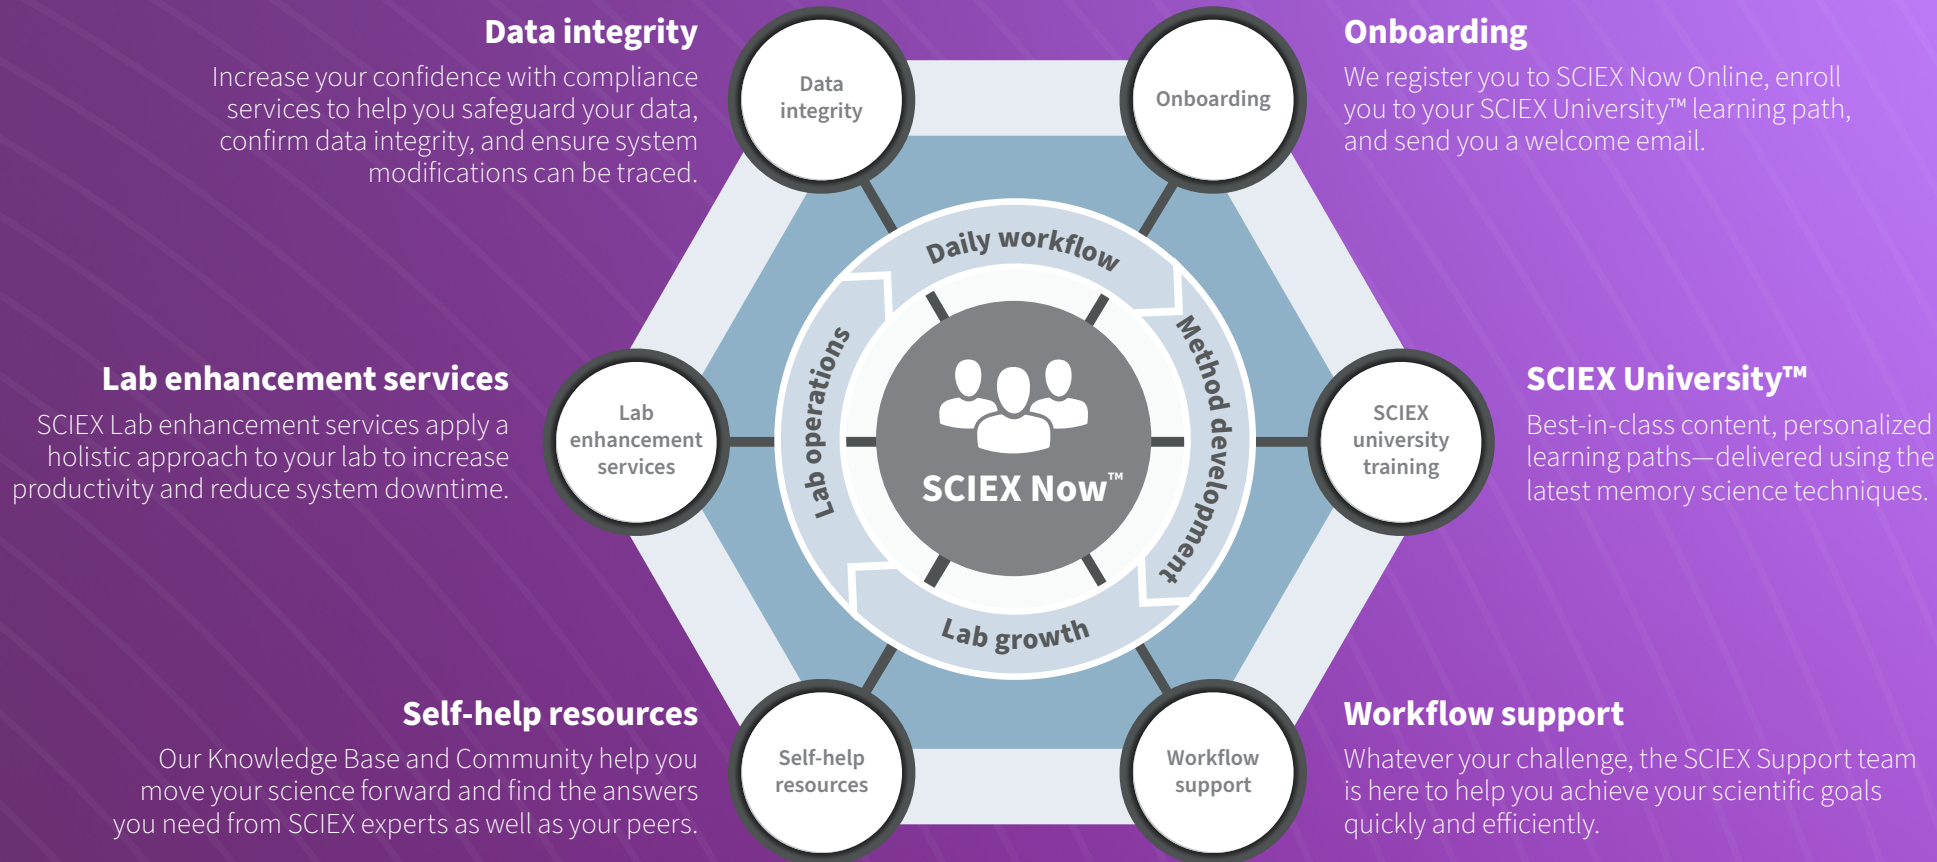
Data integrity

Increase your confidence with compliance services to help you safeguard your data, confirm data integrity, and ensure system modifications can be traced.

Data integrity

Onboarding

Onboarding

We register you to SCIEX Now Online, enroll you to your SCIEX University™ learning path, and send you a welcome email.

Lab enhancement services

SCIEX Lab enhancement services apply a holistic approach to your lab to increase productivity and reduce system downtime.

Lab enhancement services

Daily workflow

Method development

Lab growth

Lab operations

SCIEX Now™

SCIEX university training

SCIEX University™

Best-in-class content, personalized learning paths—delivered using the latest memory science techniques.

Self-help resources

Our Knowledge Base and Community help you move your science forward and find the answers you need from SCIEX experts as well as your peers.

Self-help resources

Workflow support

Workflow support

Whatever your challenge, the SCIEX Support team is here to help you achieve your scientific goals quickly and efficiently.